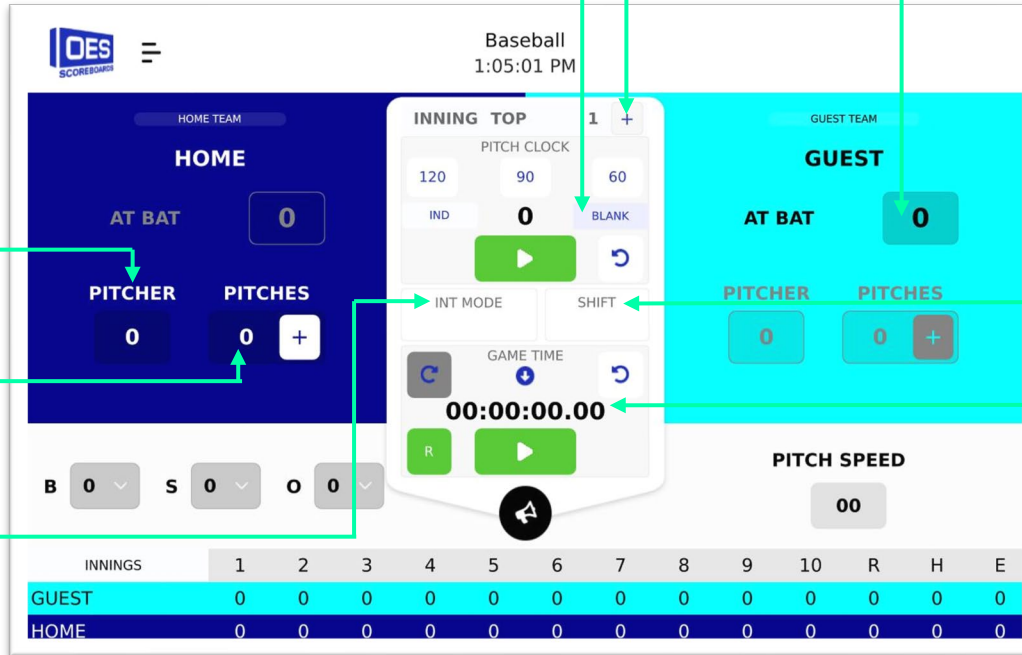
OES SCOREBOARDS

Baseball
1:05:01 PM

HOME TEAM
HOME
AT BAT 0
PITCHER 0
PITCHES 0 +

INNING TOP 1 +
PITCH CLOCK
120 90 60
IND 0 BLANK
INT MODE SHIFT
GAME TIME
00:00:00.00
R

GUEST TEAM
GUEST
AT BAT 0
PITCHER 0
PITCHES 0 +

B 0 S 0 O 0

PITCH SPEED
00

| INNINGS | 1 | 2 | 3 | 4 | 5 | 6 | 7 | 8 | 9 | 10 | R | H | E |
|---|---|---|---|---|---|---|---|---|---|---|---|---|---|
| GUEST | 0 | 0 | 0 | 0 | 0 | 0 | 0 | 0 | 0 | 0 | 0 | 0 | 0 |
| HOME | 0 | 0 | 0 | 0 | 0 | 0 | 0 | 0 | 0 | 0 | 0 | 0 | 0 |